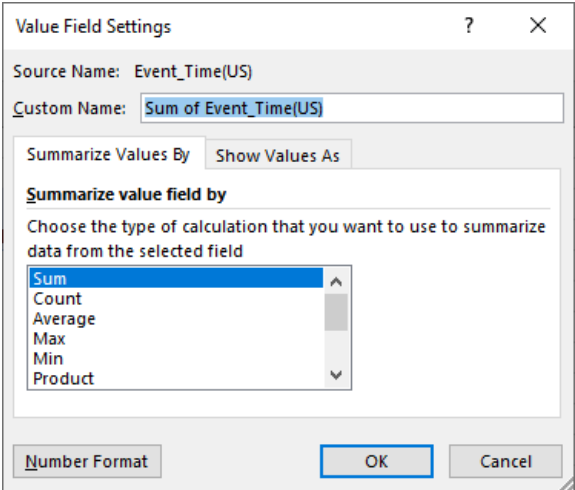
Value Field Settings

?

X

Source Name: Event_Time(US)

Custom Name: Sum of Event_Time(US)

Summarize Values By

Show Values As

Summarize value field by

Choose the type of calculation that you want to use to summarize data from the selected field

Sum
Count
Average
Max
Min
Product

Number Format

OK

Cancel